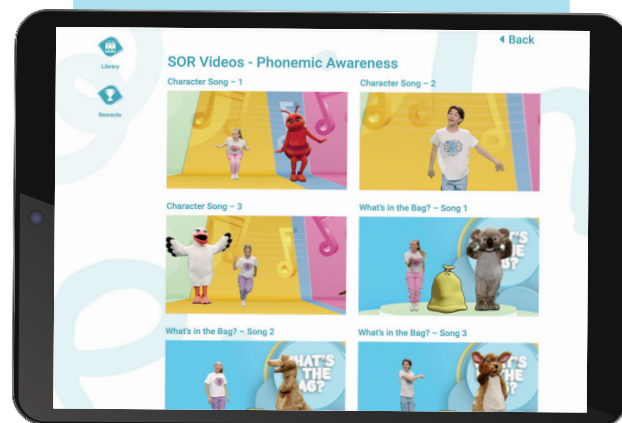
Library

Rewards

SOR Videos - Phonemic Awareness

◂ Back

Character Song – 1

Character Song – 2

Character Song – 3

What's in the Bag? – Song 1

What's in the Bag? – Song 2

What's in the Bag? – Song 3

WHAT'S IN THE BAG?